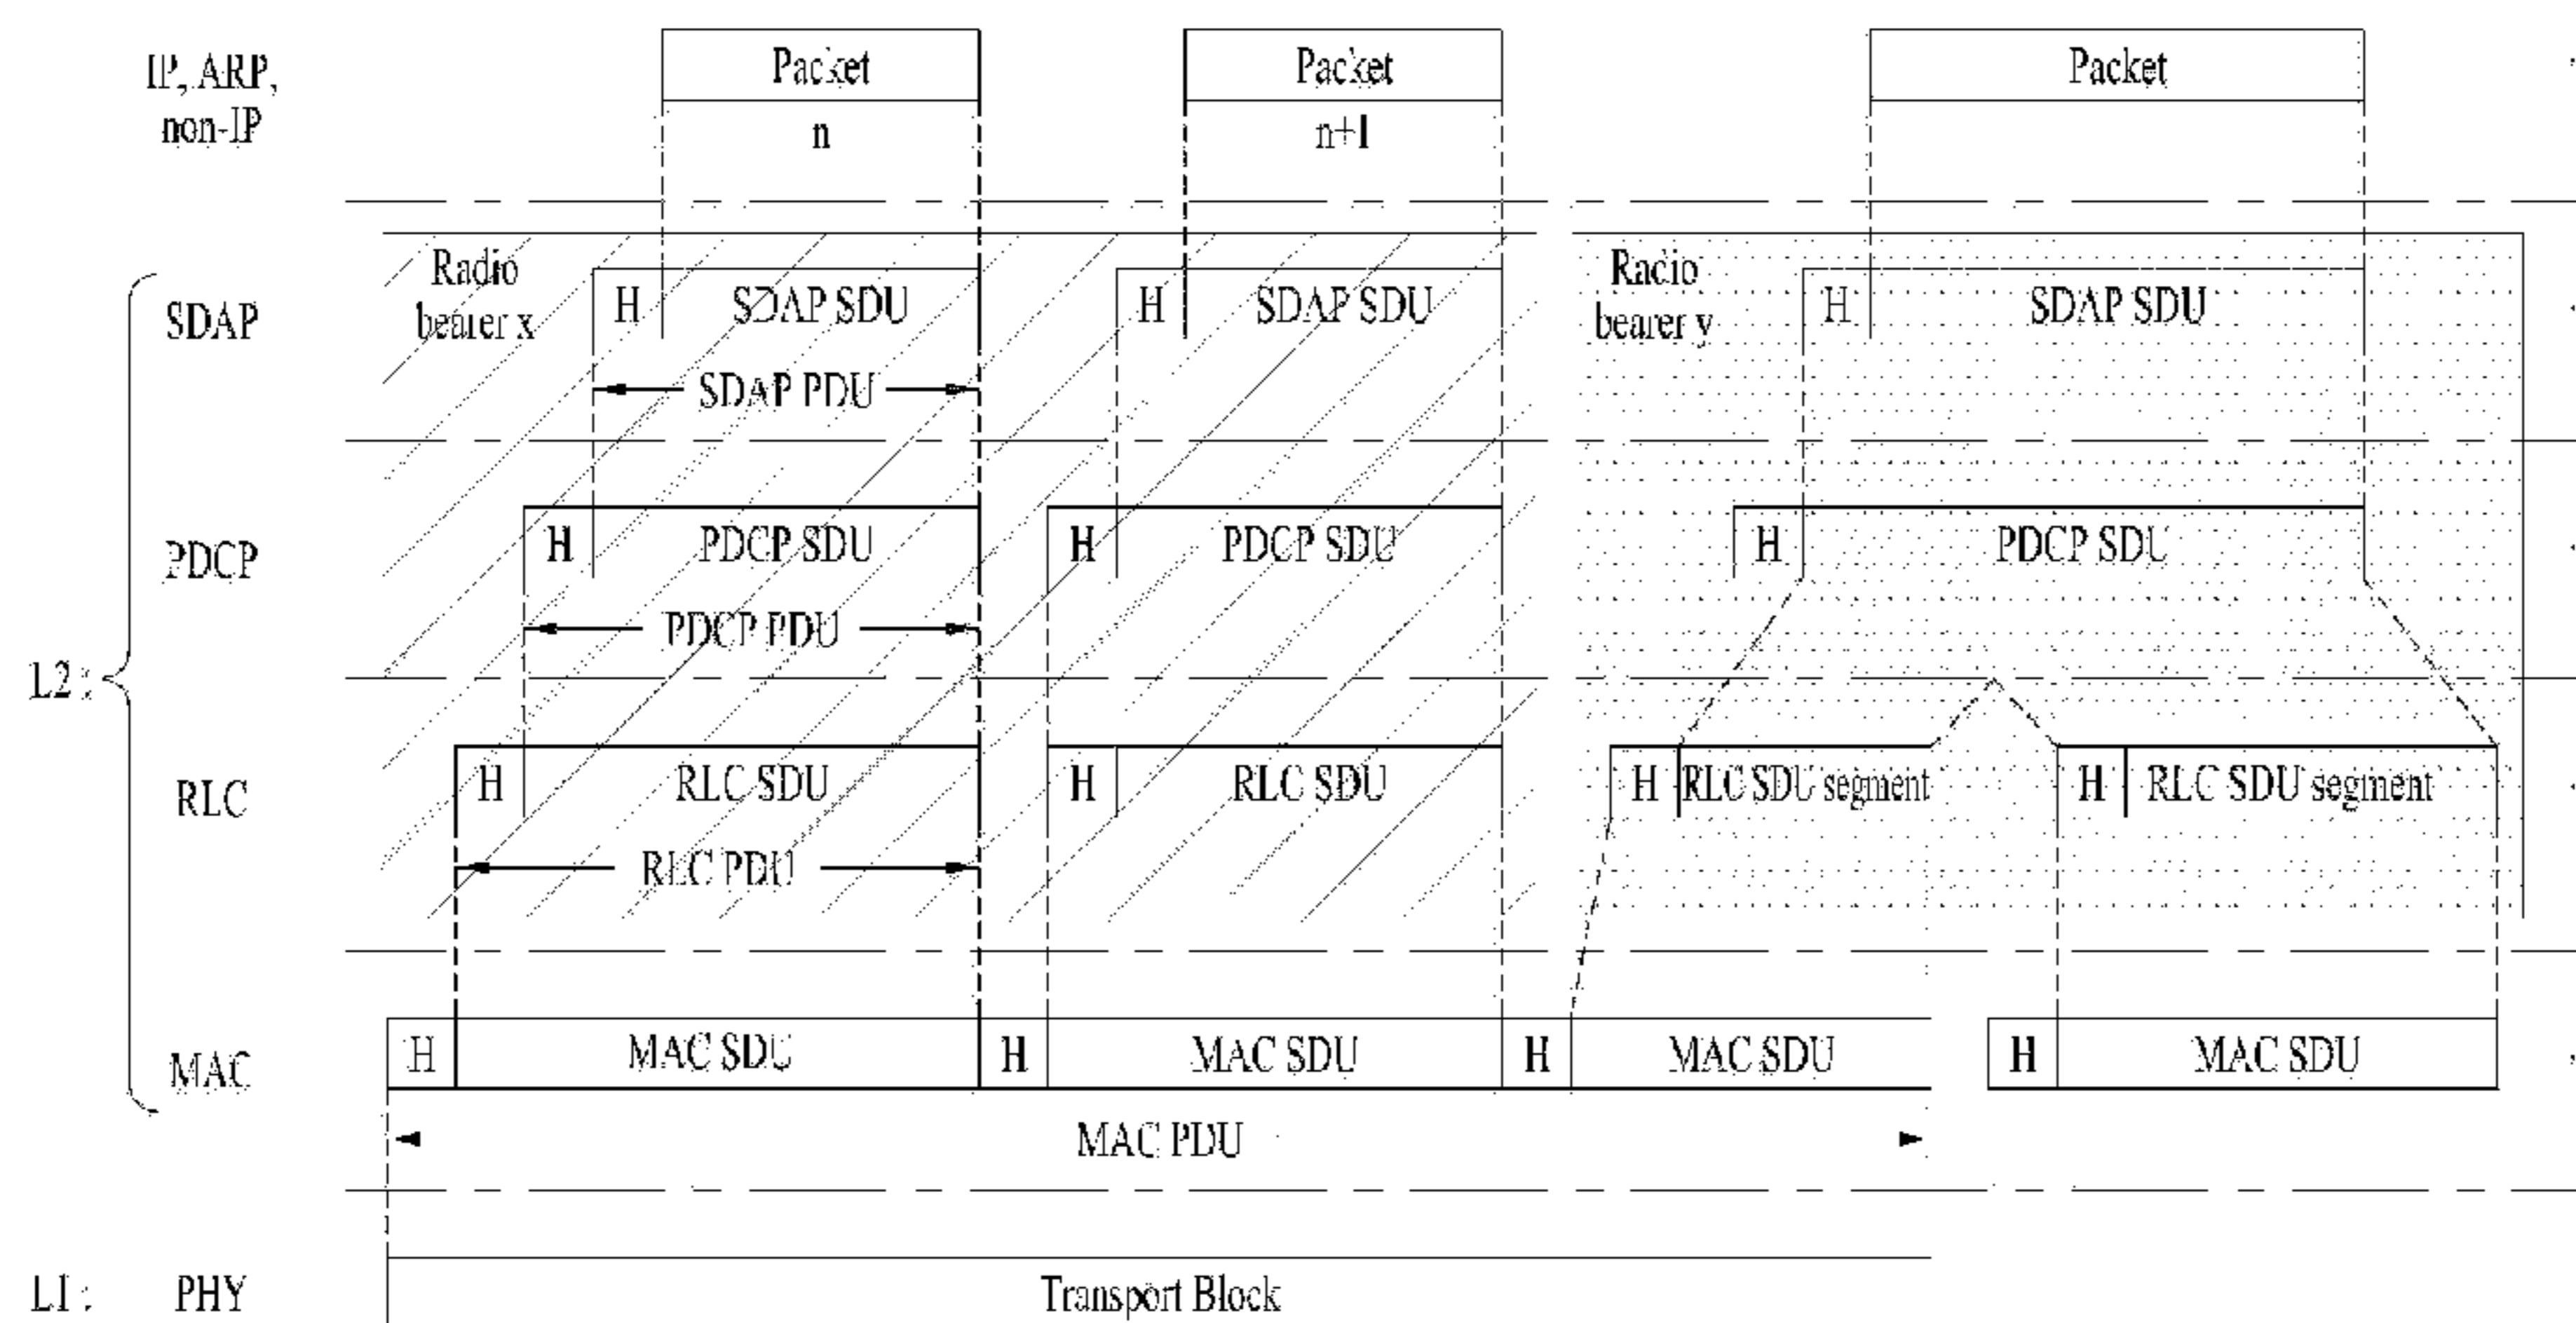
IP, ARP, non-IP

Packet n

Packet n+1

Packet

L2 :

SDAP

Radio bearer x

H SDAP SDU

SDAP PDU

H SDAP SDU

Radio bearer y

H SDAP SDU

PDCP

H PDCP SDU

PDCP PDU

H PDCP SDU

H PDCP SDU

RLC

H RLC SDU

RLC PDU

H RLC SDU

H RLC SDU segment

H RLC SDU segment

MAC

H MAC SDU

H MAC SDU

H MAC SDU

H MAC SDU

MAC PDU

L1 : PHY

Transport Block